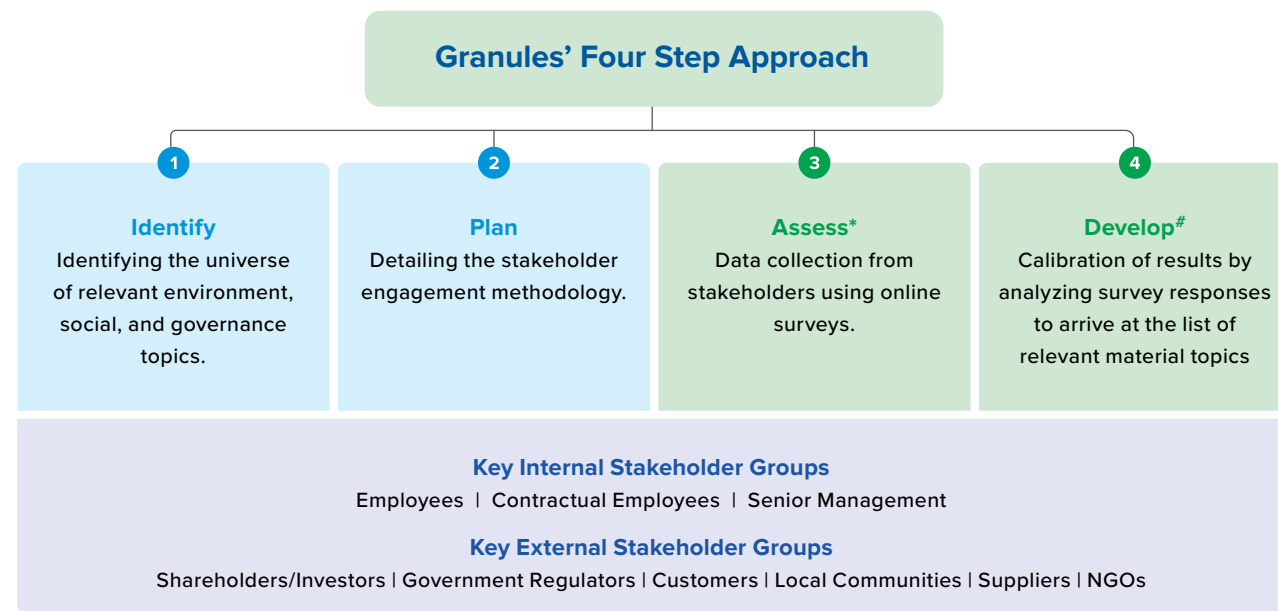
Granules' Four Step Approach

1

Identify
Identifying the universe of relevant environment, social, and governance topics.

2

Plan
Detailing the stakeholder engagement methodology.

3

Assess*
Data collection from stakeholders using online surveys.

4

Develop#
Calibration of results by analyzing survey responses to arrive at the list of relevant material topics

Key Internal Stakeholder Groups
Employees | Contractual Employees | Senior Management

Key External Stakeholder Groups
Shareholders/Investors | Government Regulators | Customers | Local Communities | Suppliers | NGOs